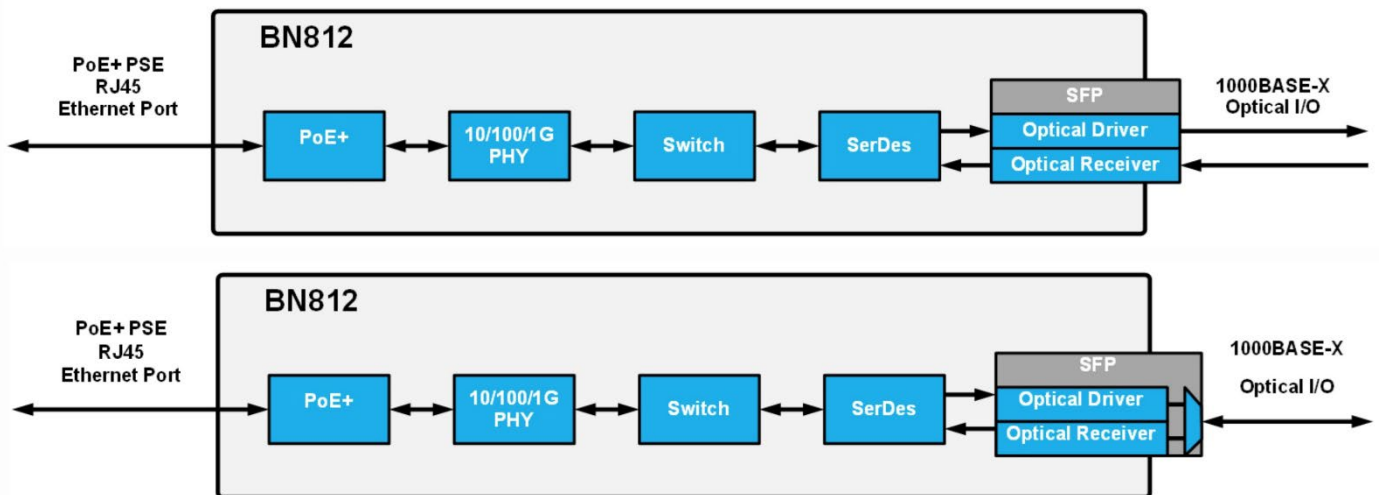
BN812

PoE+ PSE
RJ45
Ethernet Port

PoE+

10/100/1G
PHY

Switch

SerDes

SFP

Optical Driver

Optical Receiver

1000BASE-X
Optical I/O

BN812

PoE+ PSE
RJ45
Ethernet Port

PoE+

10/100/1G
PHY

Switch

SerDes

SFP

Optical Driver

Optical Receiver

1000BASE-X

Optical I/O